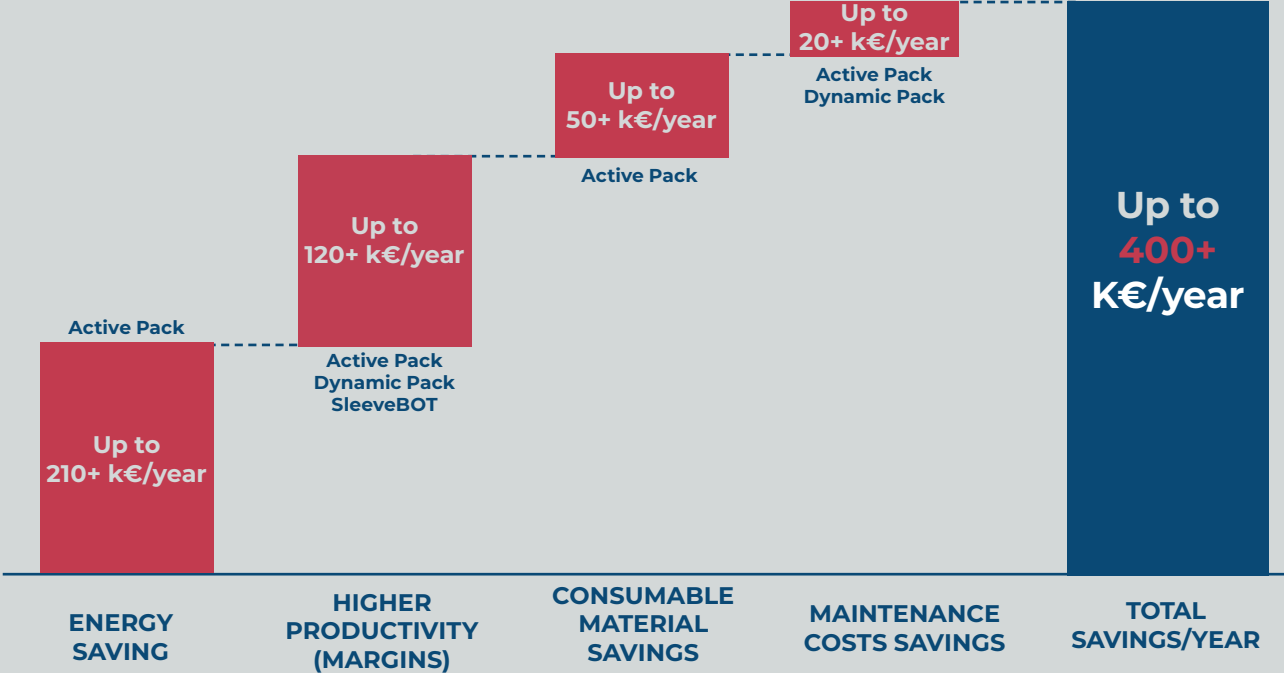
Up to
20+ k€/year

Active Pack
Dynamic Pack

Up to
50+ k€/year

Active Pack

Up to
120+ k€/year

Active Pack
Dynamic Pack
SleeveBOT

Active Pack

Up to
210+ k€/year

Up to
400+
K€/year

ENERGY SAVING

HIGHER PRODUCTIVITY (MARGINS)

CONSUMABLE MATERIAL SAVINGS

MAINTENANCE COSTS SAVINGS

TOTAL SAVINGS/YEAR